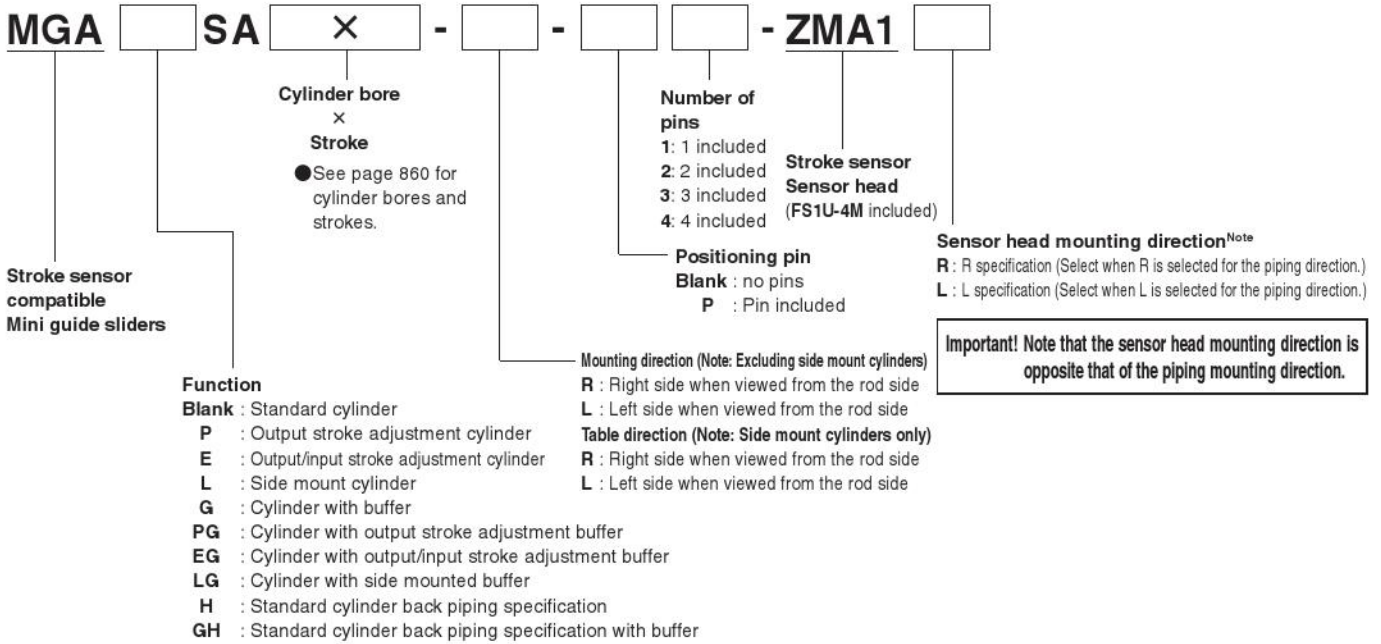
MGA SA × - - - ZMA1

Cylinder bore
×
Stroke
●See page 860 for cylinder bores and strokes.

Number of pins
1: 1 included
2: 2 included
3: 3 included
4: 4 included

Stroke sensor
Sensor head
(FS1U-4M included)

Sensor head mounting direction$^{Note}$
R : R specification (Select when R is selected for the piping direction.)
L : L specification (Select when L is selected for the piping direction.)

Stroke sensor compatible Mini guide sliders

Positioning pin
Blank : no pins
P : Pin included

Important! Note that the sensor head mounting direction is opposite that of the piping mounting direction.

Mounting direction (Note: Excluding side mount cylinders)
R : Right side when viewed from the rod side
L : Left side when viewed from the rod side
Table direction (Note: Side mount cylinders only)
R : Right side when viewed from the rod side
L : Left side when viewed from the rod side

Function
Blank : Standard cylinder
P : Output stroke adjustment cylinder
E : Output/input stroke adjustment cylinder
L : Side mount cylinder
G : Cylinder with buffer
PG : Cylinder with output stroke adjustment buffer
EG : Cylinder with output/input stroke adjustment buffer
LG : Cylinder with side mounted buffer
H : Standard cylinder back piping specification
GH : Standard cylinder back piping specification with buffer